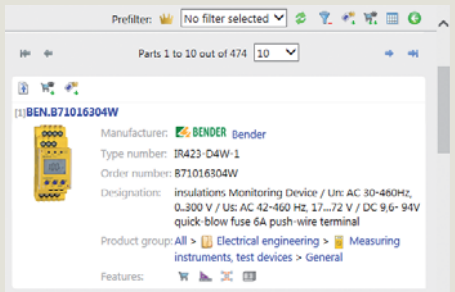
Prefilter: No filter selected

Parts 1 to 10 out of 474 10

[1] BEN.B71016304W

Manufacturer: BENDER Bender

Type number: IR423-D4W-1

Order number: B71016304W

Designation: insulations Monitoring Device / Un: AC 30-460Hz, 0..300 V / Us: AC 42-460 Hz, 17...72 V / DC 9,6- 94V quick-blow fuse 6A push-wire terminal

Product group: All > Electrical engineering > Measuring instruments, test devices > General

Features: